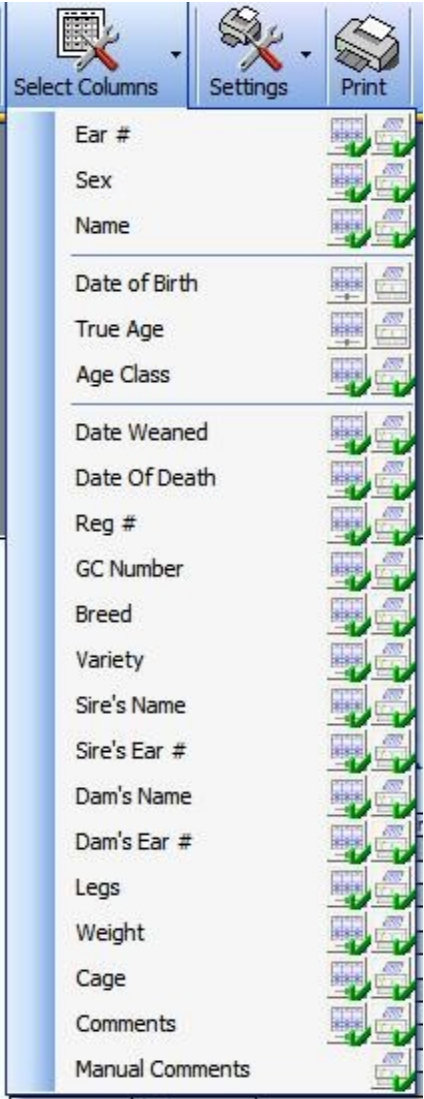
Select Columns
Settings
Print

Ear #
Sex
Name

Date of Birth
True Age
Age Class

Date Weaned
Date Of Death
Reg #
GC Number
Breed
Variety
Sire's Name
Sire's Ear #
Dam's Name
Dam's Ear #
Legs
Weight
Cage
Comments
Manual Comments